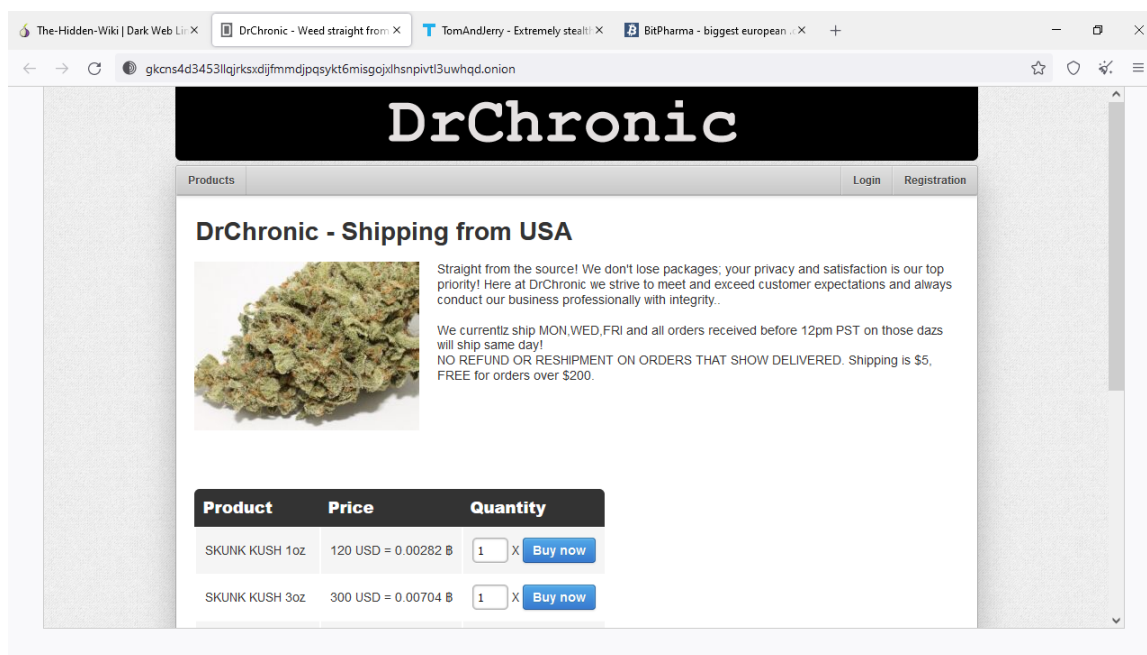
The-Hidden-Wiki | Dark Web Lir ×
DrChronic - Weed straight from ×
TomAndJerry - Extremely stealt ×
BitPharma - biggest european ×
+

gkcns4d3453llqjrksxdijfmmdjpqsykt6misgojxlhsnpivtl3uwhqd.onion

DrChronic

Products
Login
Registration

DrChronic - Shipping from USA

Straight from the source! We don't lose packages; your privacy and satisfaction is our top priority! Here at DrChronic we strive to meet and exceed customer expectations and always conduct our business professionally with integrity..

We currentlz ship MON,WED,FRI and all orders received before 12pm PST on those dazs will ship same day!
NO REFUND OR RESHIPMENT ON ORDERS THAT SHOW DELIVERED. Shipping is $5, FREE for orders over $200.

| Product | Price | Quantity |
|---|---|---|
| SKUNK KUSH 1oz | 120 USD = 0.00282 ฿ | 1 X Buy now |
| SKUNK KUSH 3oz | 300 USD = 0.00704 ฿ | 1 X Buy now |